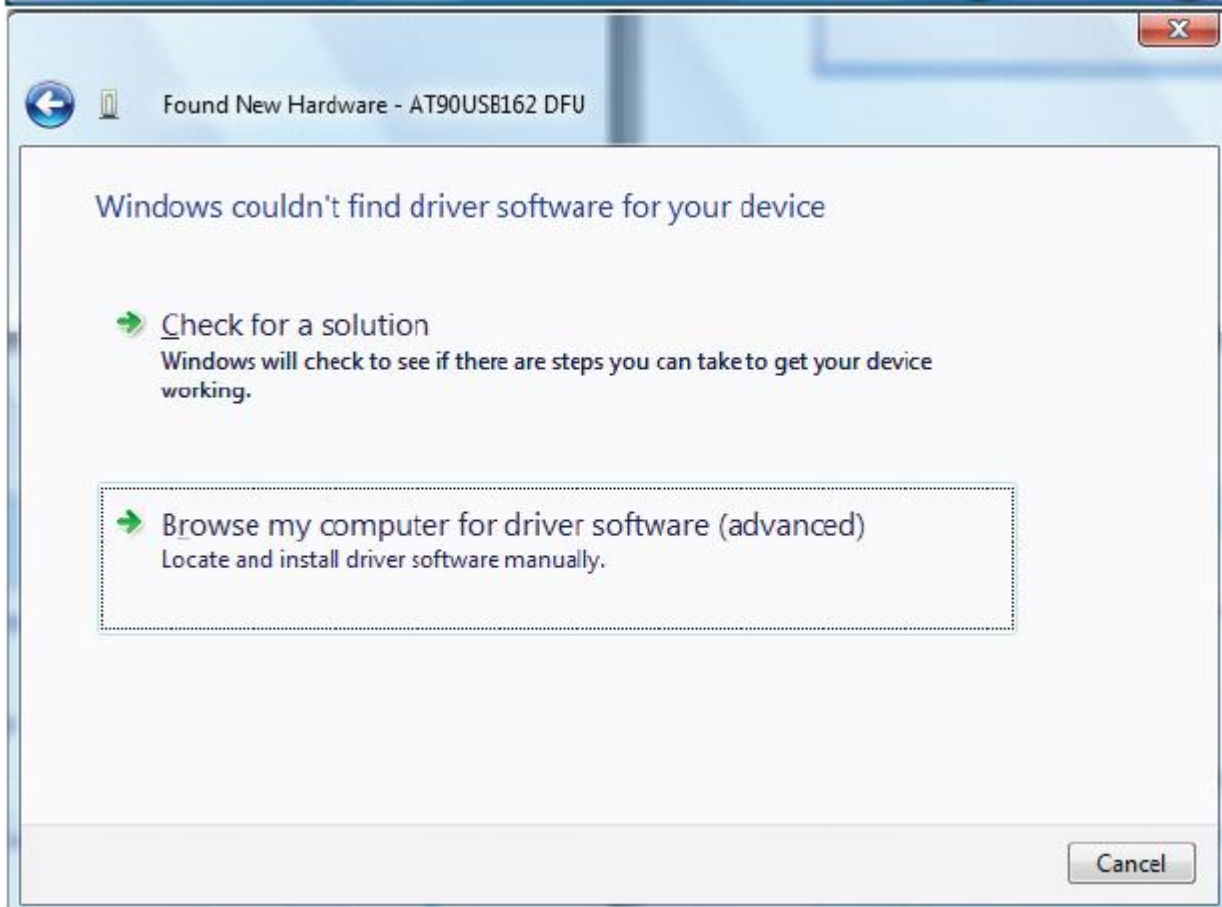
Found New Hardware - AT90USB162 DFU

Windows couldn't find driver software for your device

Check for a solution
Windows will check to see if there are steps you can take to get your device working.

Browse my computer for driver software (advanced)
Locate and install driver software manually.

Cancel